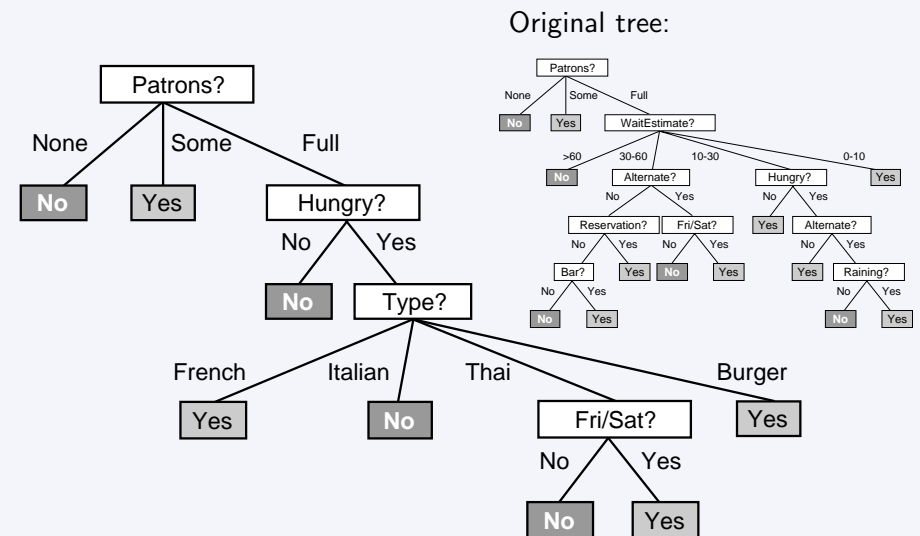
Original tree:

Patrons?
None Some Full
No Yes Hungry?
No Yes
No Type?
French Italian Thai Burger
Yes No Fri/Sat? Yes
No Yes
No Yes

Patrons?
None Some Full
No Yes WaitEstimate?
>60 30-60 10-30 0-10
No Alternate? Hungry? Yes
No Yes No Yes
Reservation? Fri/Sat? Yes Alternate?
No Yes No Yes No Yes
Bar? Yes No Yes Yes Raining?
No Yes No Yes
No Yes No Yes